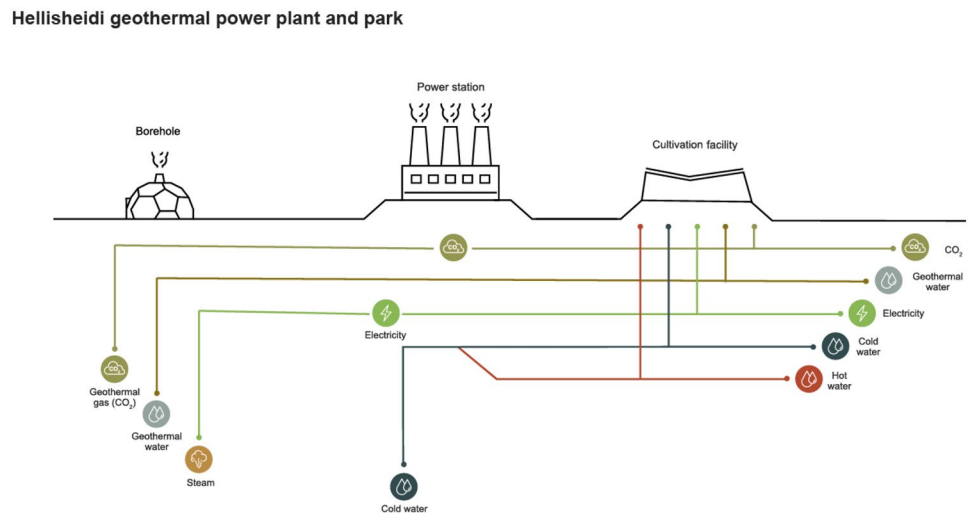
Hellisheidi geothermal power plant and park

Borehole

Power station

Cultivation facility

$CO_2$

$CO_2$

Geothermal water

Electricity

Electricity

Cold water

Hot water

$CO_2$

Geothermal gas ($CO_2$)

Geothermal water

Steam

Cold water